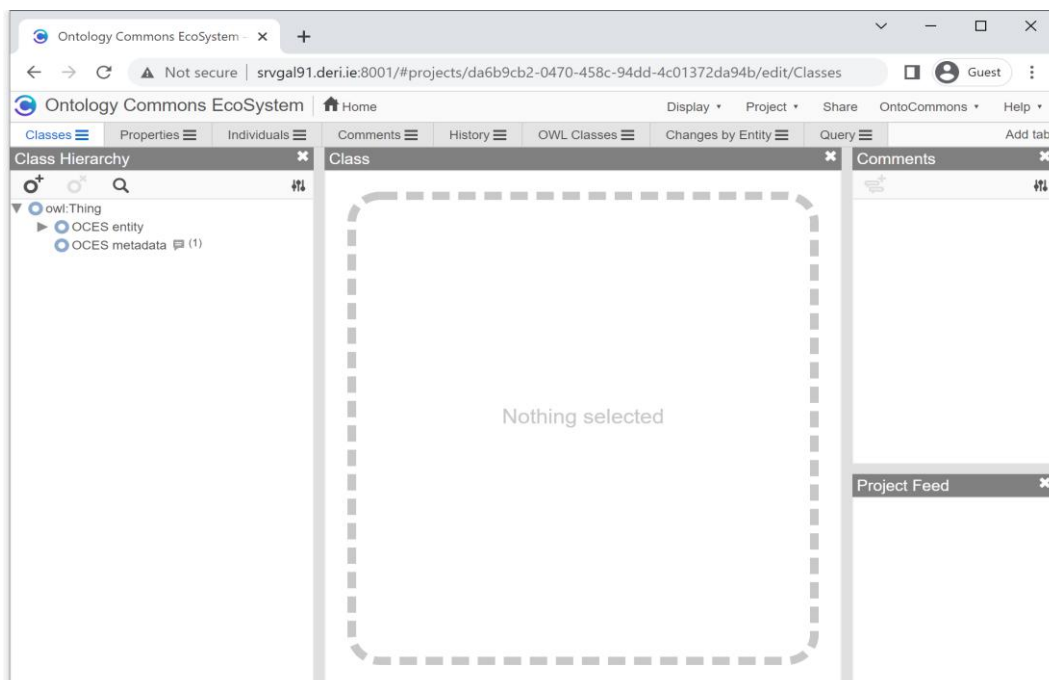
Ontology Commons EcoSystem - ×

Not secure | srvgal91.deri.ie:8001/#projects/da6b9cb2-0470-458c-94dd-4c01372da94b/edit/Classes

Guest

Ontology Commons EcoSystem | Home

Display ▾ Project ▾ Share OntoCommons ▾ Help ▾

Classes ☰ Properties ☰ Individuals ☰ Comments ☰ History ☰ OWL Classes ☰ Changes by Entity ☰ Query ☰ Add tab

Class Hierarchy

owl:Thing
OCES entity
OCES metadata (1)

Class

Nothing selected

Comments

Project Feed